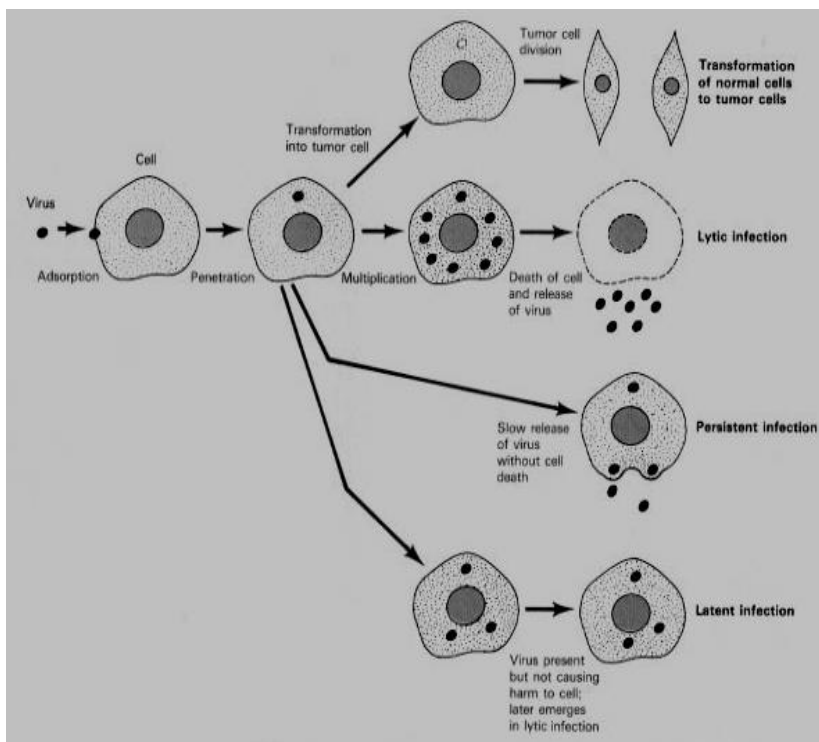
Tumor cell division

Transformation of normal cells to tumor cells

Transformation into tumor cell

Cell

Virus

Adsorption

Penetration

Multiplication

Death of cell and release of virus

Lytic infection

Slow release of virus without cell death

Persistent infection

Latent infection

Virus present but not causing harm to cell; later emerges in lytic infection